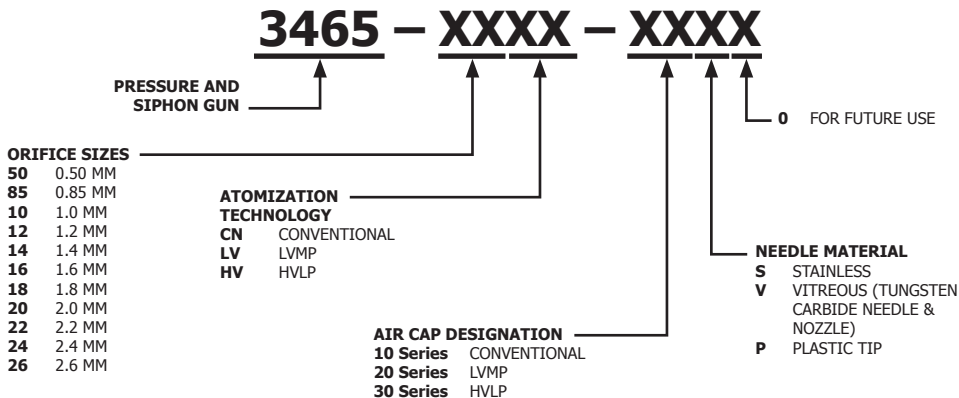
3465 – XXXX – XXXX

PRESSURE AND SIPHON GUN

0 FOR FUTURE USE

ORIFICE SIZES
50 0.50 MM
85 0.85 MM
10 1.0 MM
12 1.2 MM
14 1.4 MM
16 1.6 MM
18 1.8 MM
20 2.0 MM
22 2.2 MM
24 2.4 MM
26 2.6 MM

ATOMIZATION TECHNOLOGY
CN CONVENTIONAL
LV LVMP
HV HVLP

NEEDLE MATERIAL
S STAINLESS
V VITREOUS (TUNGSTEN CARBIDE NEEDLE & NOZZLE)
P PLASTIC TIP

AIR CAP DESIGNATION
10 Series CONVENTIONAL
20 Series LVMP
30 Series HVLP